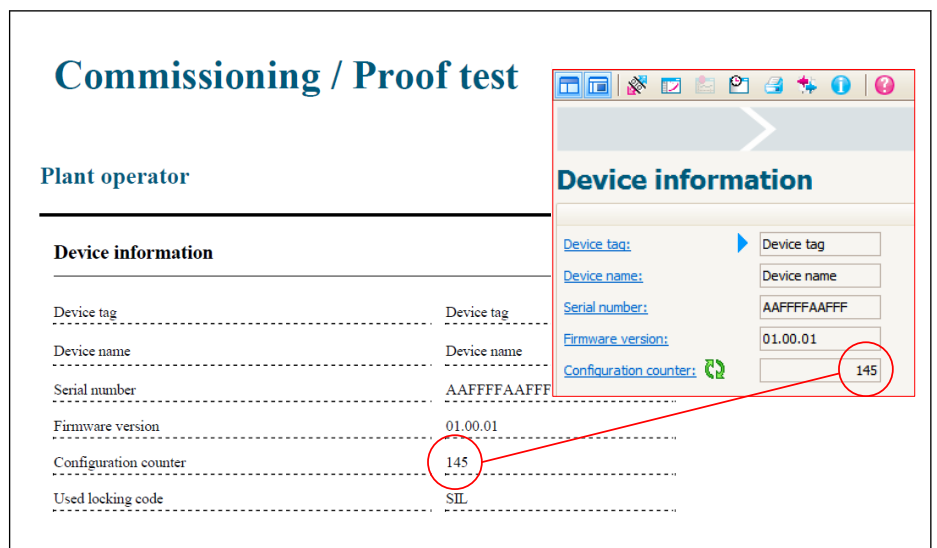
Commissioning / Proof test

Plant operator

Device information

| | |
|---|---|
| Device tag | Device tag |
| Device name | Device name |
| Serial number | AAFFFFAAFFF |
| Firmware version | 01.00.01 |
| Configuration counter | 145 |
| Used locking code | SIL |

Device information

| | |
|---|---|
| Device tag: | Device tag |
| Device name: | Device name |
| Serial number: | AAFFFFAAFFF |
| Firmware version: | 01.00.01 |
| Configuration counter: | 145 |